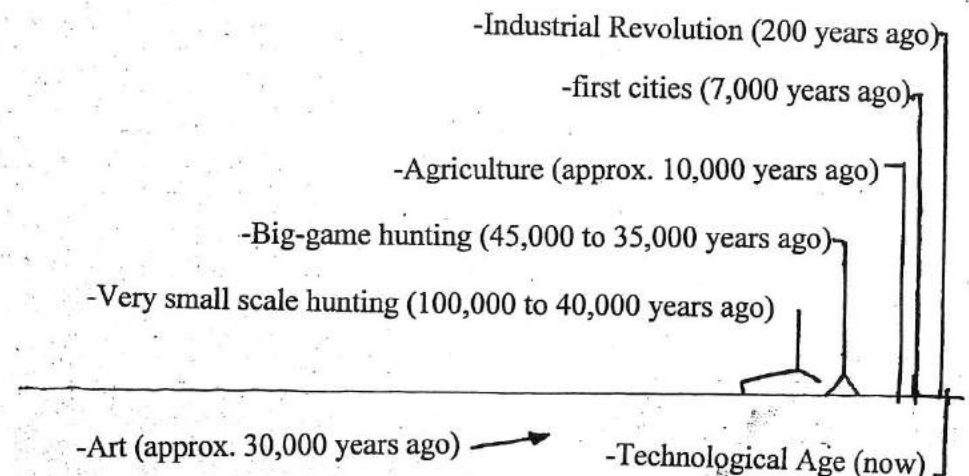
-Industrial Revolution (200 years ago)

-first cities (7,000 years ago)

-Agriculture (approx. 10,000 years ago)

-Big-game hunting (45,000 to 35,000 years ago)

-Very small scale hunting (100,000 to 40,000 years ago)

-Art (approx. 30,000 years ago)

-Technological Age (now)